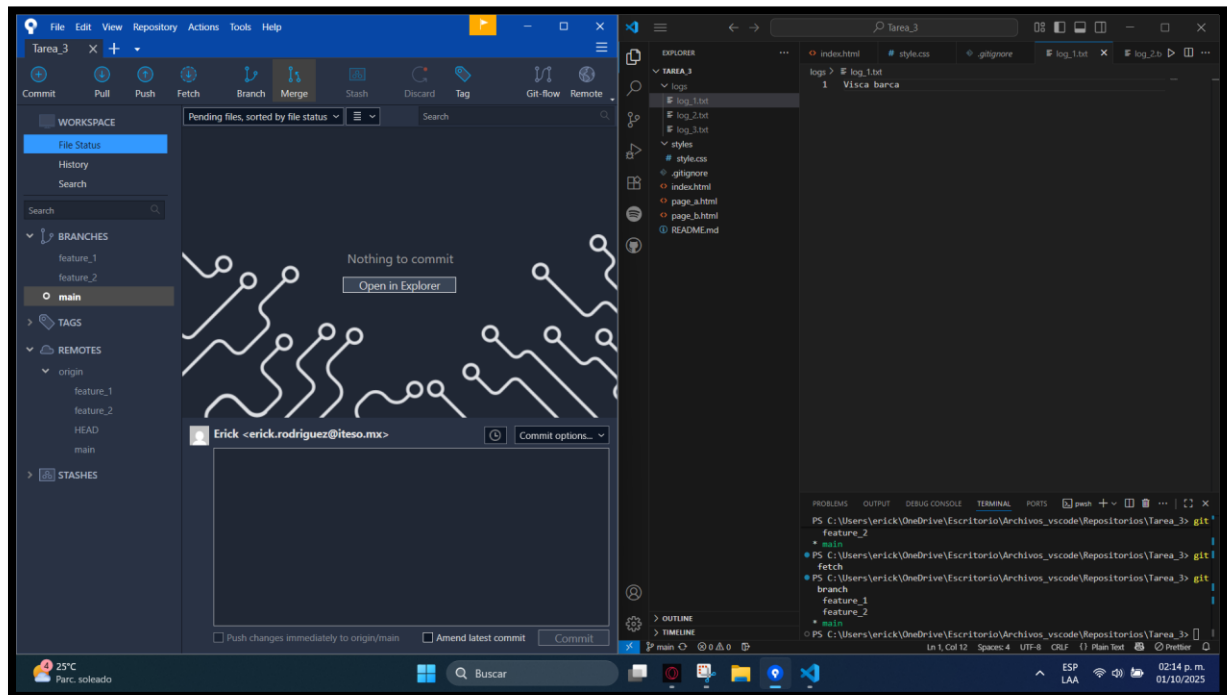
File Edit View Repository Actions Tools Help

Tarea_3

Commit Pull Push Fetch Branch Merge Stash Discard Tag Git-flow Remote

WORKSPACE
File Status
History
Search

Search

BRANCHES
feature_1
feature_2
main

TAGS

REMOTES
origin
feature_1
feature_2
HEAD
main

STASHES

Pending files, sorted by file status

Search

Nothing to commit
Open in Explorer

Erick <erick.rodriguez@iteso.mx>
Commit options...

Push changes immediately to origin/main
Amend latest commit
Commit

Tarea_3

EXPLORER
TAREA_3
logs
log_1.txt
log_2.txt
log_3.txt
styles
style.css
.gitignore
index.html
page_a.html
page_b.html
README.md

OUTLINE
TIMELINE

index.html # style.css .gitignore log_1.txt log_2.b

logs > log_1.txt
1 Visca barca

PROBLEMS OUTPUT DEBUG CONSOLE TERMINAL PORTS pwsh

PS C:\Users\erick\OneDrive\Escritorio\Archivos_vscode\Repositorios\Tarea_3> git
feature_2
* main
PS C:\Users\erick\OneDrive\Escritorio\Archivos_vscode\Repositorios\Tarea_3> git
fetch
PS C:\Users\erick\OneDrive\Escritorio\Archivos_vscode\Repositorios\Tarea_3> git
branch
feature_1
feature_2
* main
PS C:\Users\erick\OneDrive\Escritorio\Archivos_vscode\Repositorios\Tarea_3>

main 0 0 Ln 1, Col 12 Spaces: 4 UTF-8 CRLF {} Plain Text Prettier

25°C
Parc. soleado
Buscar
ESP
LAA
02:14 p. m.
01/10/2025